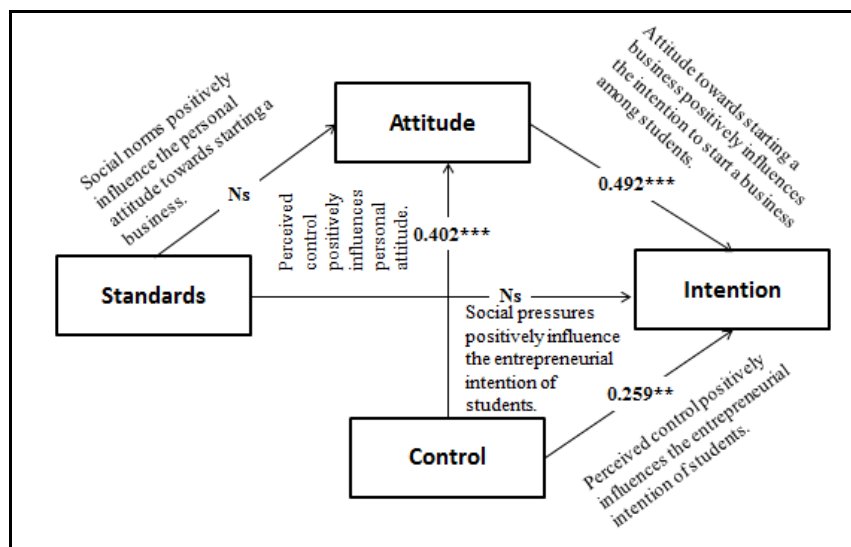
Social norms positively influence the personal attitude towards starting a business.

Attitude

Attitude towards starting a business positively influences the intention to start a business among students.

Ns

Perceived control positively influences personal attitude.

0.402***

0.492***

Standards

Ns

Intention

Social pressures positively influence the entrepreneurial intention of students.

0.259**

Control

Perceived control positively influences the entrepreneurial intention of students.